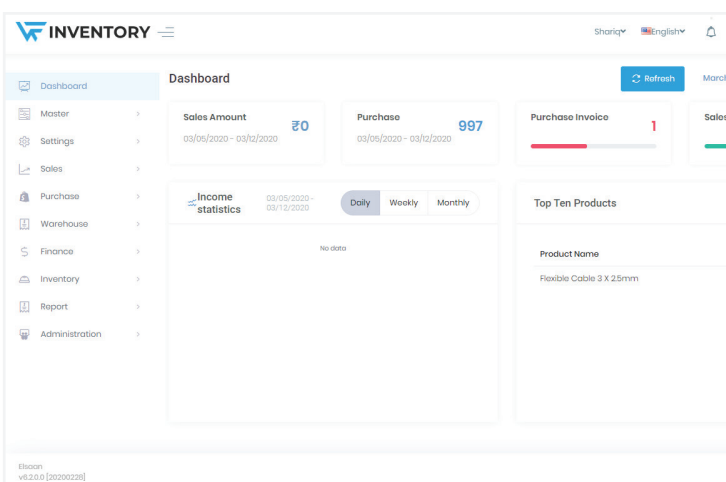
INVENTORY

Shariq English

Dashboard
Master
Settings
Sales
Purchase
Warehouse
Finance
Inventory
Report
Administration

Dashboard

Refresh

Marc

Sales Amount
₹0
03/05/2020 - 03/12/2020

Purchase
997
03/05/2020 - 03/12/2020

Purchase Invoice
1

Sales

Income statistics
03/05/2020 - 03/12/2020
Daily
Weekly
Monthly

No data

Top Ten Products

Product Name
Flexible Cable 3 X 2.5mm

Elsaan
v6.2.0.0 [20200228]